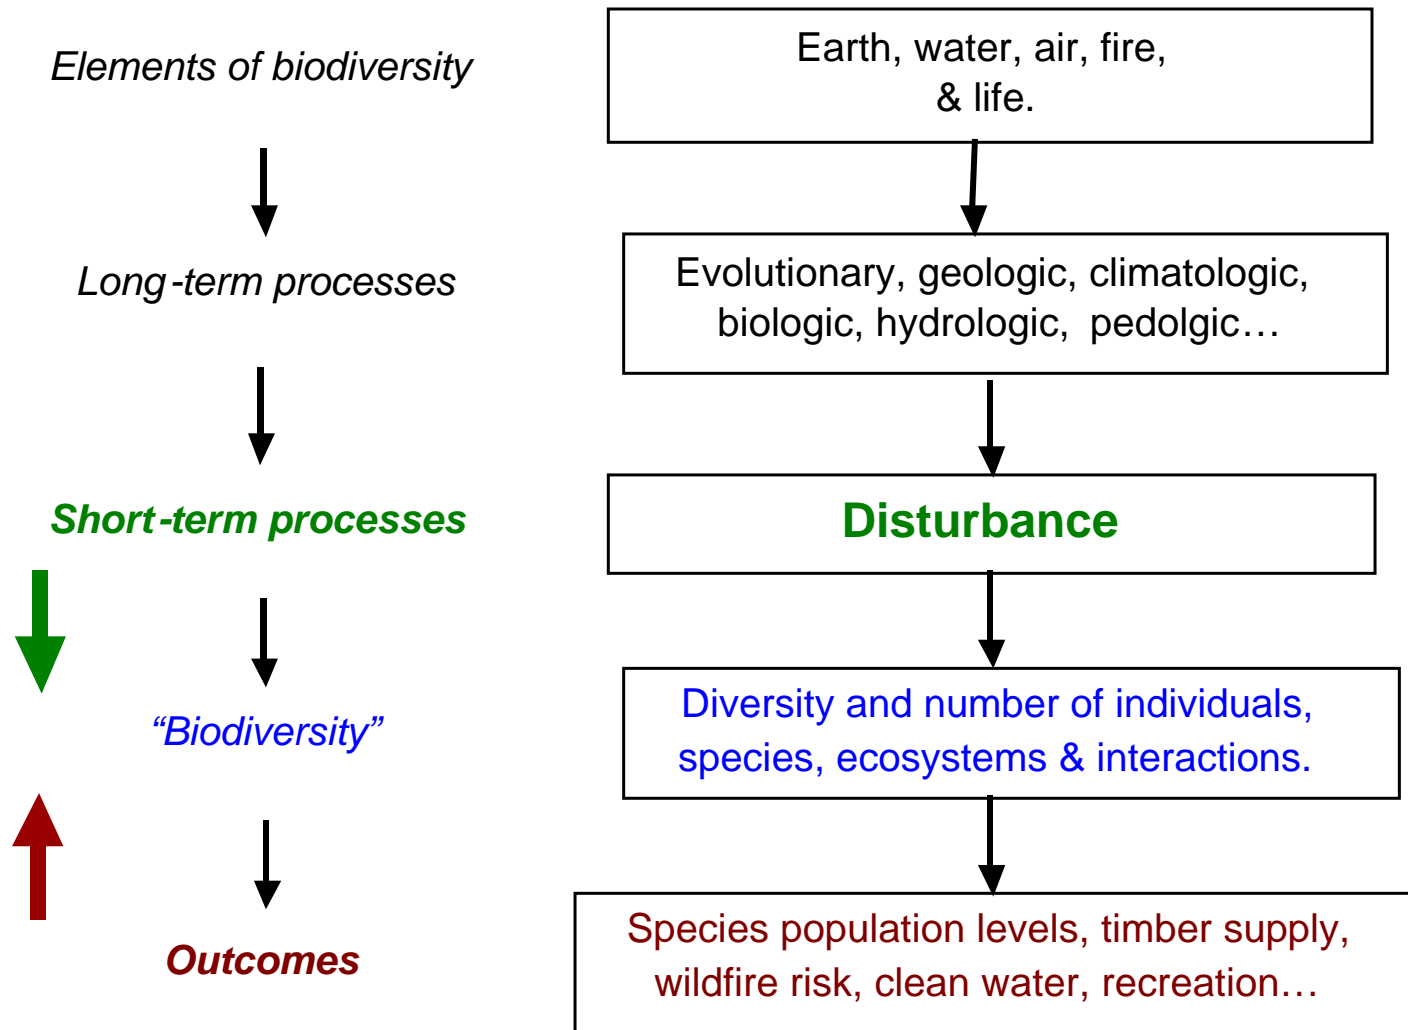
Elements of biodiversity

Earth, water, air, fire, & life.

Long-term processes

Evolutionary, geologic, climatologic, biologic, hydrologic, pedolgic…

Short-term processes

Disturbance

“Biodiversity”

Diversity and number of individuals, species, ecosystems & interactions.

Outcomes

Species population levels, timber supply, wildfire risk, clean water, recreation…